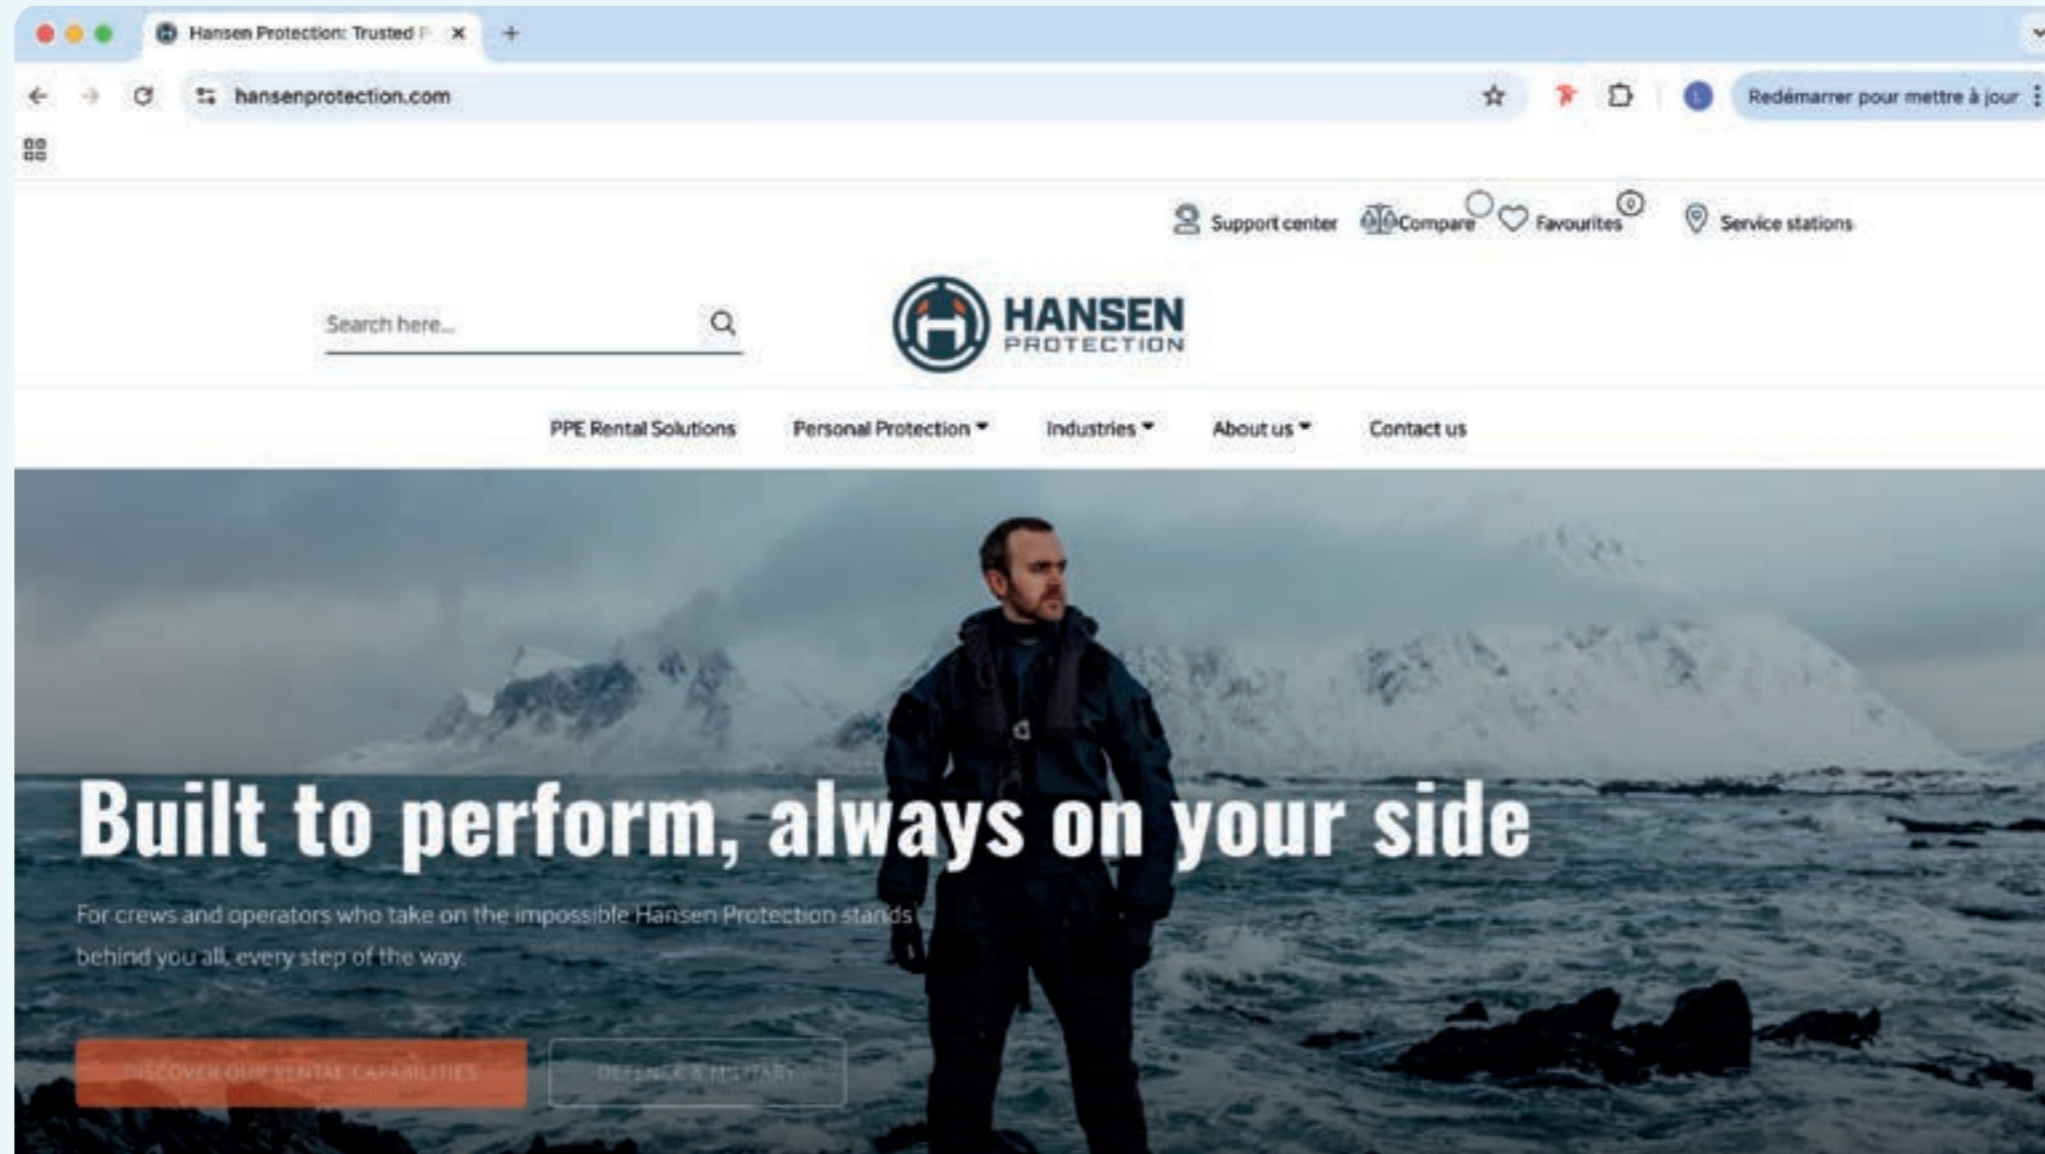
Hansen Protection: Trusted P

hansenprotection.com

Redémarrer pour mettre à jour

Support center Compare Favourites 0 Service stations

Search here...

HANSEN PROTECTION

PPE Rental Solutions Personal Protection Industries About us Contact us

Built to perform, always on your side

For crews and operators who take on the impossible Hansen Protection stands behind you all, every step of the way.

DISCOVER OUR RENTAL CAPABILITIES

DEFENCE & MILITARY